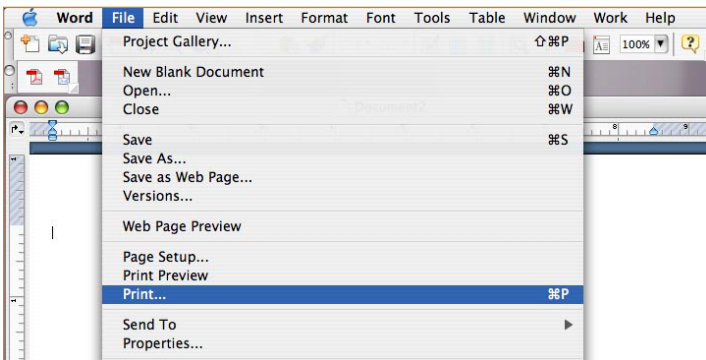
Word File Edit View Insert Format Font Tools Table Window Work Help

100%

Document2

Project Gallery... ⇧⌘P

New Blank Document ⌘N
Open... ⌘O
Close ⌘W

Save ⌘S
Save As...
Save as Web Page...
Versions...

Web Page Preview

Page Setup...
Print Preview
Print... ⌘P

Send To
Properties...